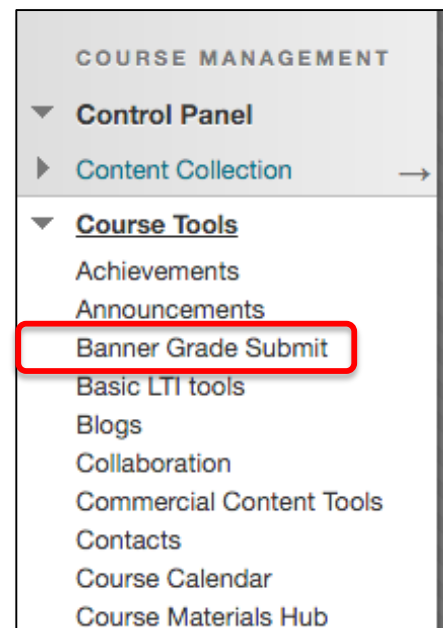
COURSE MANAGEMENT

Control Panel

Content Collection →

Course Tools

Achievements
Announcements
Banner Grade Submit
Basic LTI tools
Blogs
Collaboration
Commercial Content Tools
Contacts
Course Calendar
Course Materials Hub